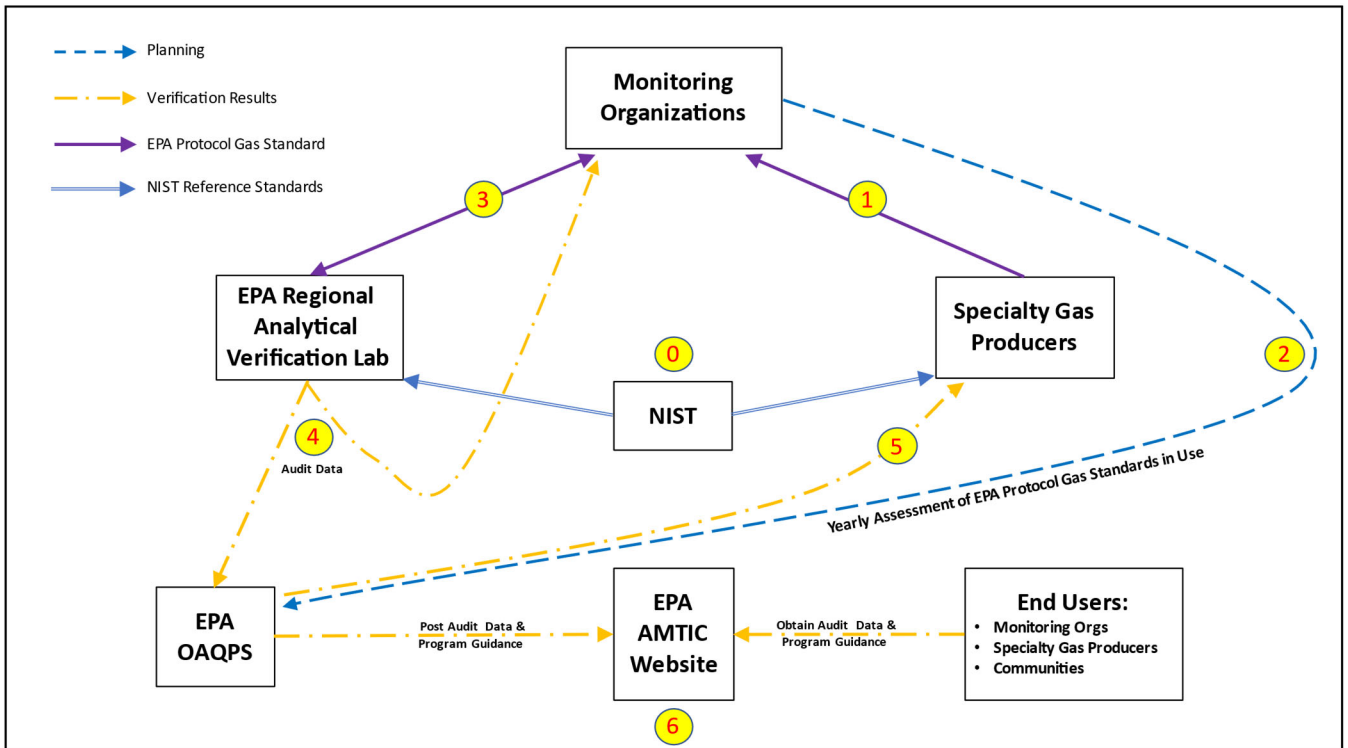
Planning

Verification Results

EPA Protocol Gas Standard

NIST Reference Standards

Monitoring Organizations

3

1

EPA Regional Analytical Verification Lab

Specialty Gas Producers

0

2

NIST

4

Audit Data

5

Yearly Assessment of EPA Protocol Gas Standards in Use

EPA OAQPS

Post Audit Data & Program Guidance

EPA AMTIC Website

Obtain Audit Data & Program Guidance

End Users:
• Monitoring Orgs
• Specialty Gas Producers
• Communities

6